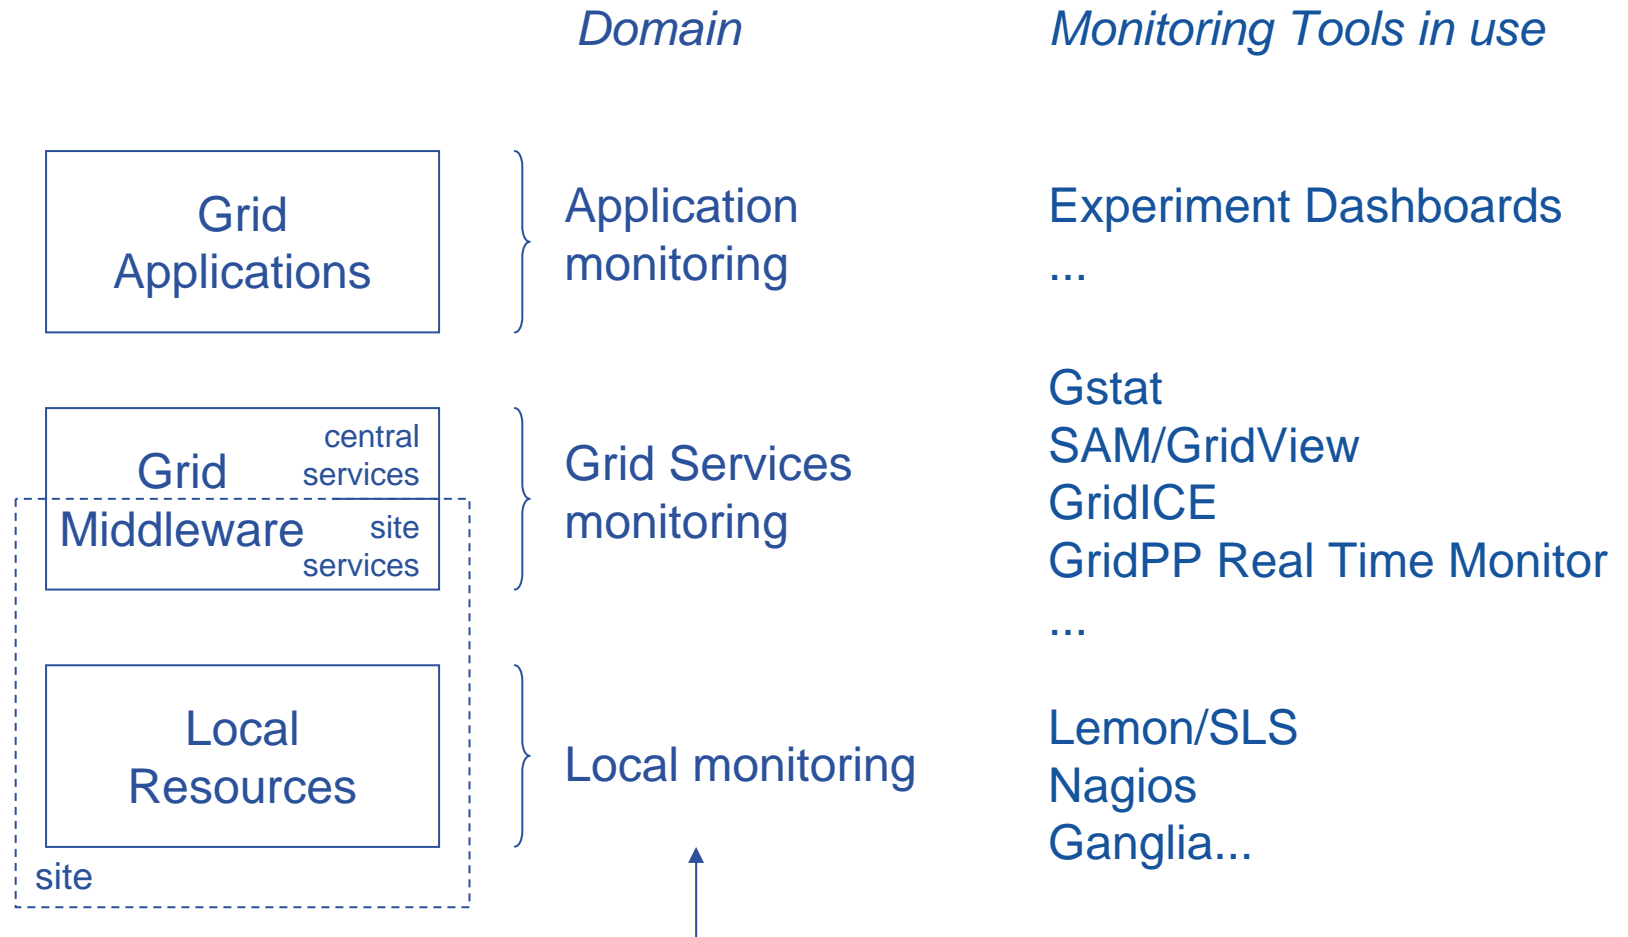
Domain

Monitoring Tools in use

Grid Applications

Application monitoring

Experiment Dashboards
...

Grid Middleware

central services

site services

Grid Services monitoring

Gstat
SAM/GridView
GridICE
GridPP Real Time Monitor
...

Local Resources

site

Local monitoring

Lemon/SLS
Nagios
Ganglia...